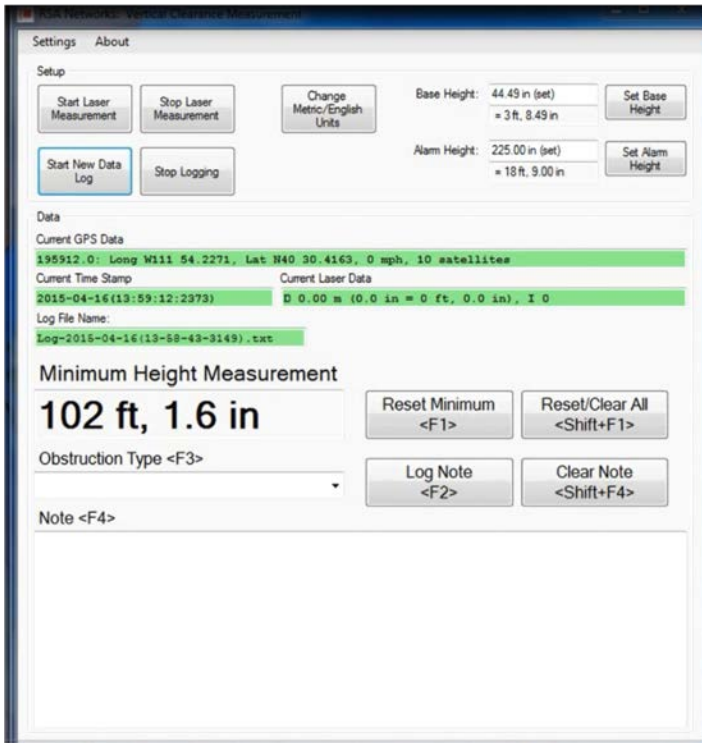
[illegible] Vertical Clearance Measurement

Settings About

Setup

Start Laser Measurement

Stop Laser Measurement

Change Metric/English Units

Base Height: 44.49 in (set)

= 3 ft, 8.49 in

Set Base Height

Start New Data Log

Stop Logging

Alarm Height: 225.00 in (set)

= 18 ft, 9.00 in

Set Alarm Height

Data

Current GPS Data

195912.0: Long W111 54.2271, Lat N40 30.4163, 0 mph, 10 satellites

Current Time Stamp

2015-04-16(13:59:12:2373)

Current Laser Data

D 0.00 m (0.0 in = 0 ft, 0.0 in), I 0

Log File Name:

Log-2015-04-16(13-58-43-3149).txt

Minimum Height Measurement

102 ft, 1.6 in

Reset Minimum <F1>

Reset/Clear All <Shift+F1>

Obstruction Type <F3>

Log Note <F2>

Clear Note <Shift+F4>

Note <F4>